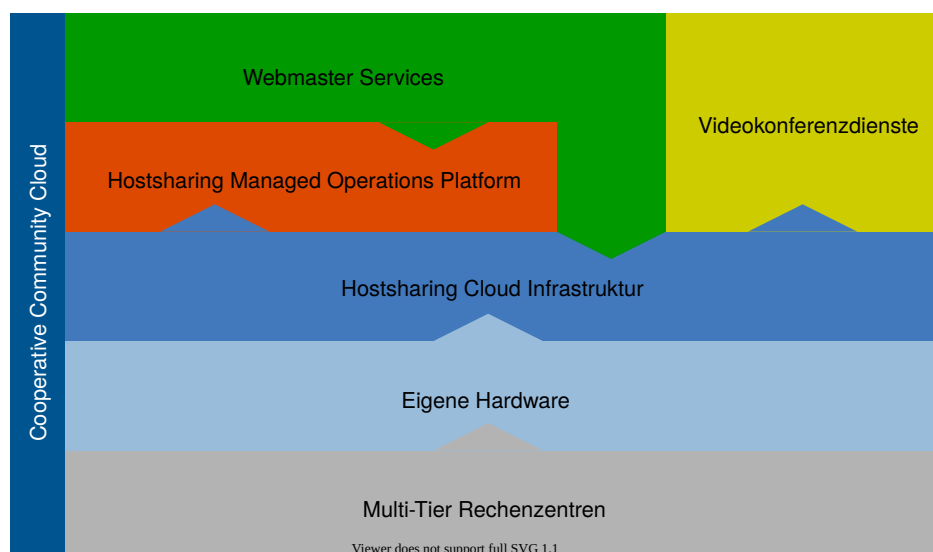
Cooperative Community Cloud

Webmaster Services

Videokonferenzdienste

Hostsharing Managed Operations Platform

Hostsharing Cloud Infrastruktur

Eigene Hardware

Multi-Tier Rechenzentren

Viewer does not support full SVG 1.1